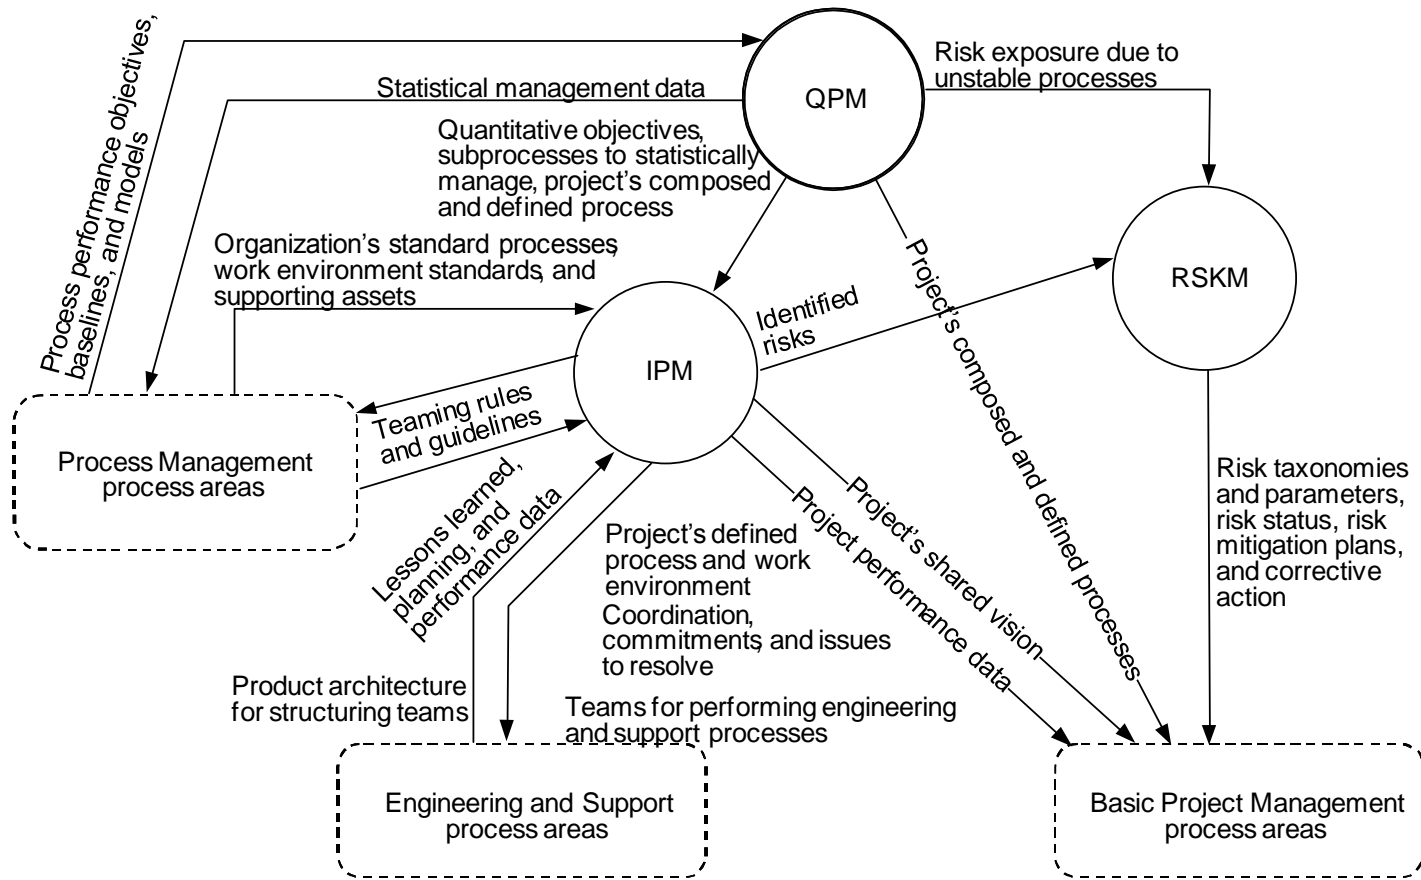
Process performance objectives, baselines, and models

QPM

Risk exposure due to unstable processes

Statistical management data

Quantitative objectives, subprocesses to statistically manage, project's composed and defined process

RSKM

Organization's standard processes, work environment standards, and supporting assets

Project's composed and defined processes

Identified risks

IPM

Teaming rules and guidelines

Process Management process areas

Lessons learned, planning, and performance data

Project's defined process and work environment

Coordination, commitments, and issues to resolve

Project's shared vision

Project performance data

Risk taxonomies and parameters, risk status, risk mitigation plans, and corrective action

Product architecture for structuring teams

Teams for performing engineering and support processes

Engineering and Support process areas

Basic Project Management process areas